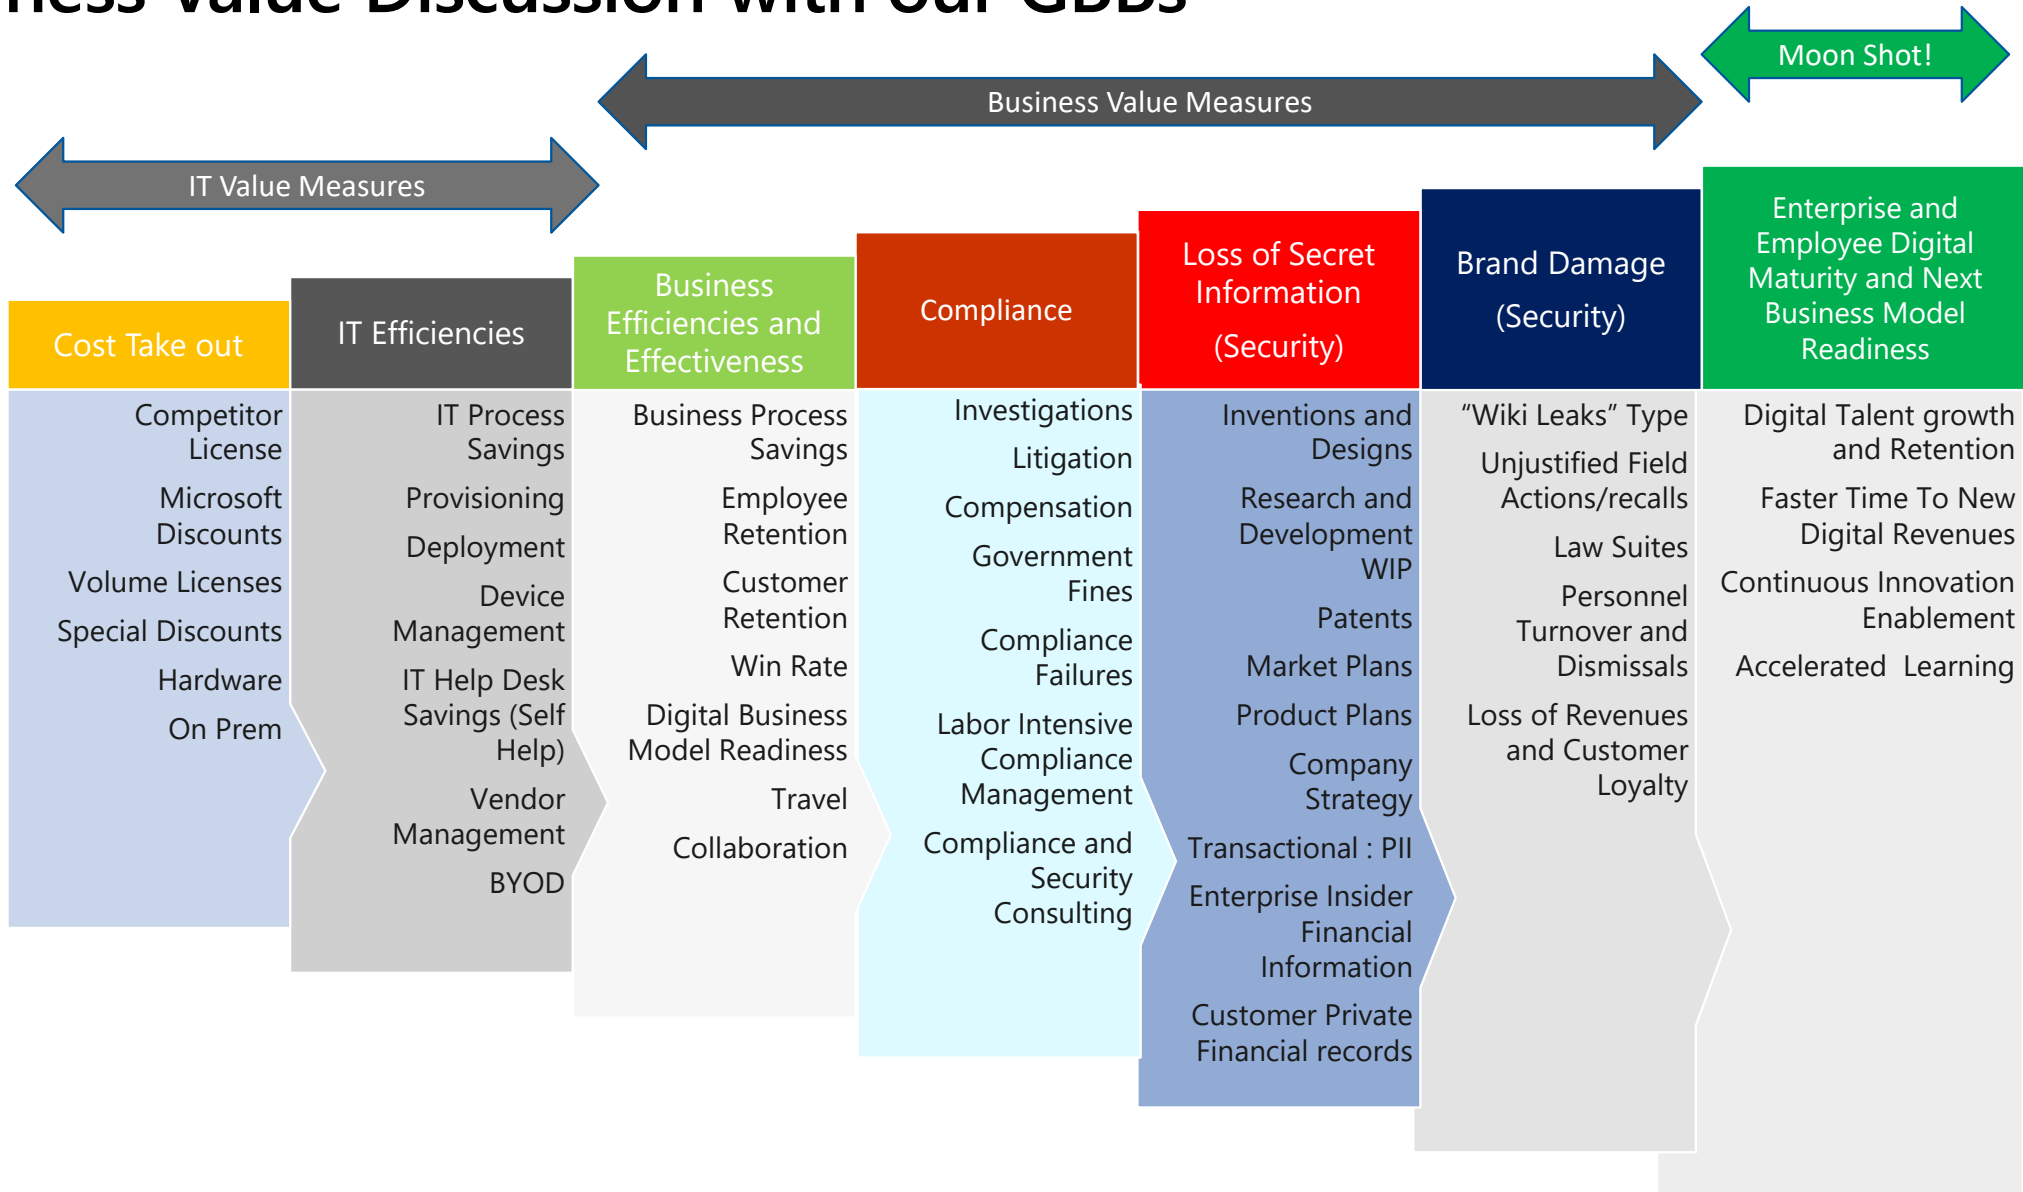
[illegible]ness Value Discussion with our GBBs

Moon Shot!

Business Value Measures

IT Value Measures

Cost Take out

Competitor License

Microsoft Discounts

Volume Licenses

Special Discounts

Hardware

On Prem

IT Efficiencies

IT Process Savings

Provisioning

Deployment

Device Management

IT Help Desk Savings (Self Help)

Vendor Management

BYOD

Business Efficiencies and Effectiveness

Business Process Savings

Employee Retention

Customer Retention

Win Rate

Digital Business Model Readiness

Travel

Collaboration

Compliance

Investigations

Litigation

Compensation

Government Fines

Compliance Failures

Labor Intensive Compliance Management

Compliance and Security Consulting

Loss of Secret Information

(Security)

Inventions and Designs

Research and Development WIP

Patents

Market Plans

Product Plans

Company Strategy

Transactional : PII

Enterprise Insider Financial Information

Customer Private Financial records

Brand Damage

(Security)

“Wiki Leaks” Type

Unjustified Field Actions/recalls

Law Suites

Personnel Turnover and Dismissals

Loss of Revenues and Customer Loyalty

Enterprise and Employee Digital Maturity and Next Business Model Readiness

Digital Talent growth and Retention

Faster Time To New Digital Revenues

Continuous Innovation Enablement

Accelerated Learning